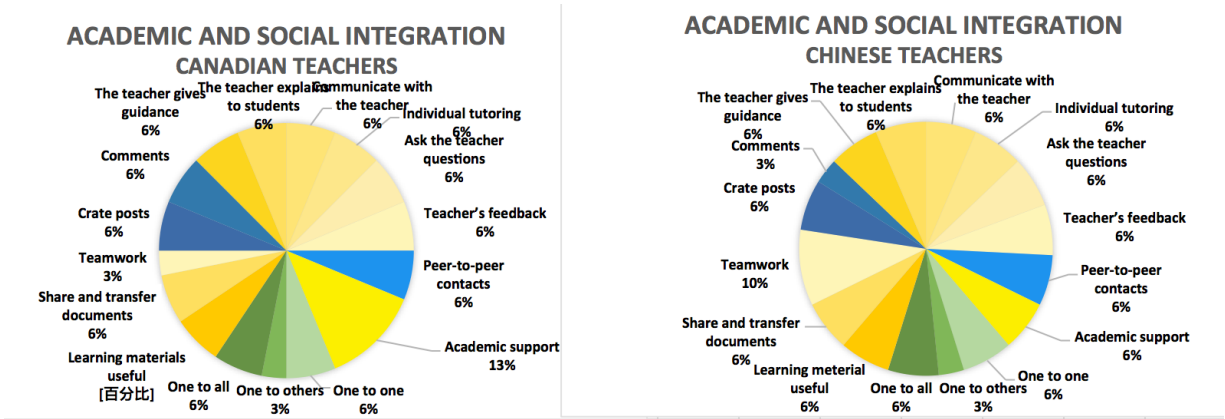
ACADEMIC AND SOCIAL INTEGRATION
CANADIAN TEACHERS

The teacher gives guidance
6%

The teacher explains to students
6%

Communicate with the teacher
6%

Individual tutoring
6%

Ask the teacher questions
6%

Teacher's feedback
6%

Peer-to-peer contacts
6%

Academic support
13%

One to one
6%

One to others
3%

One to all
6%

Learning materials useful
[百分比]

Share and transfer documents
6%

Teamwork
3%

Crate posts
6%

Comments
6%

ACADEMIC AND SOCIAL INTEGRATION
CHINESE TEACHERS

The teacher gives guidance
6%

The teacher explains to students
6%

Communicate with the teacher
6%

Individual tutoring
6%

Ask the teacher questions
6%

Teacher's feedback
6%

Peer-to-peer contacts
6%

Academic support
6%

One to one
6%

One to others
3%

One to all
6%

Learning meterial useful
6%

Share and transfer documents
6%

Teamwork
10%

Crate posts
6%

Comments
3%